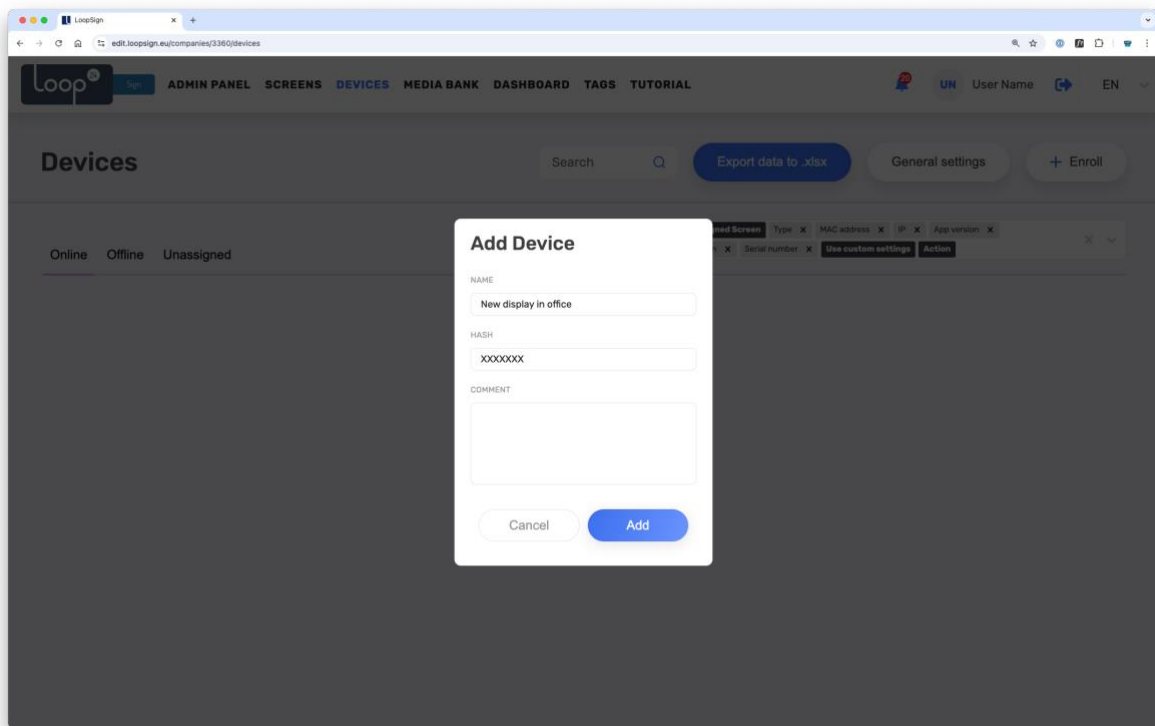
LoopSign
edit.loopsign.eu/companies/3360/devices
Loop Sign ADMIN PANEL SCREENS DEVICES MEDIA BANK DASHBOARD TAGS TUTORIAL
20
UN User Name EN

Devices
Search
Export data to .xlsx
General settings
+ Enroll

Online Offline Unassigned

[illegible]ned Screen Type × MAC address × IP × App version ×
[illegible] × Serial number × Use custom settings Action

Add Device
NAME
New display in office
HASH
XXXXXXX
COMMENT

Cancel
Add